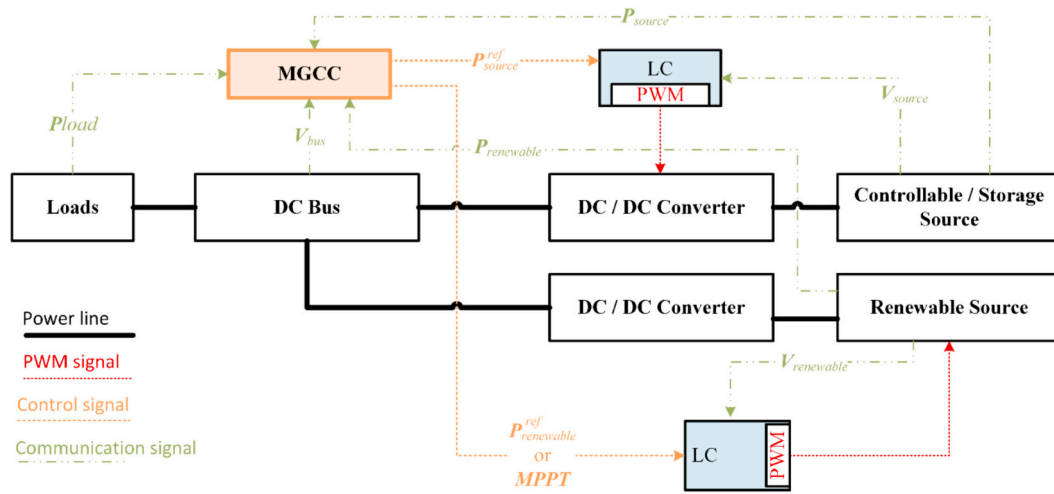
$P_{source}$

MGCC

$P_{source}^{ref}$

LC

PWM

$V_{source}$

$Pload$

$V_{bus}$

$P_{renewable}$

Loads

DC Bus

DC / DC Converter

Controllable / Storage Source

DC / DC Converter

Renewable Source

Power line

PWM signal

Control signal

Communication signal

$V_{renewable}$

$P_{renewable}^{ref}$ or $MPPT$

LC

PWM